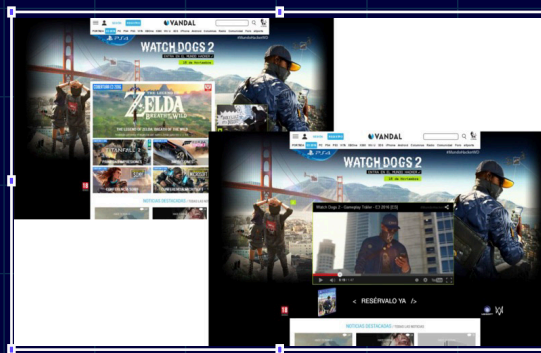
VANDAL

WATCH DOGS 2

PS4

ZELDA BREATH OF THE WILD

THE LEGEND OF ZELDA: BREATH OF THE WILD

NOTICIAS DESTACADAS

VANDAL

WATCH DOGS 2

Watch Dogs 2 - Gameplay Trailer - E3 2016 [ES]

< RESÉRVALO YA />

NOTICIAS DESTACADAS